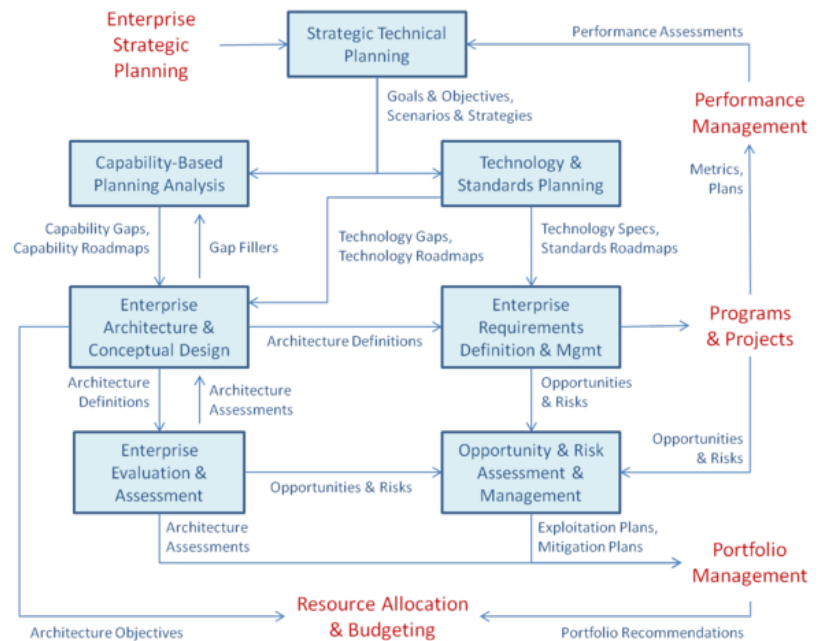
Enterprise Strategic Planning

Strategic Technical Planning

Performance Assessments

Goals & Objectives, Scenarios & Strategies

Performance Management

Capability-Based Planning Analysis

Technology & Standards Planning

Metrics, Plans

Capability Gaps, Capability Roadmaps

Gap Fillers

Technology Gaps, Technology Roadmaps

Technology Specs, Standards Roadmaps

Enterprise Architecture & Conceptual Design

Architecture Definitions

Enterprise Requirements Definition & Mgmt

Programs & Projects

Architecture Definitions

Architecture Assessments

Opportunities & Risks

Enterprise Evaluation & Assessment

Opportunities & Risks

Opportunity & Risk Assessment & Management

Opportunities & Risks

Architecture Assessments

Exploitation Plans, Mitigation Plans

Portfolio Management

Resource Allocation & Budgeting

Architecture Objectives

Portfolio Recommendations